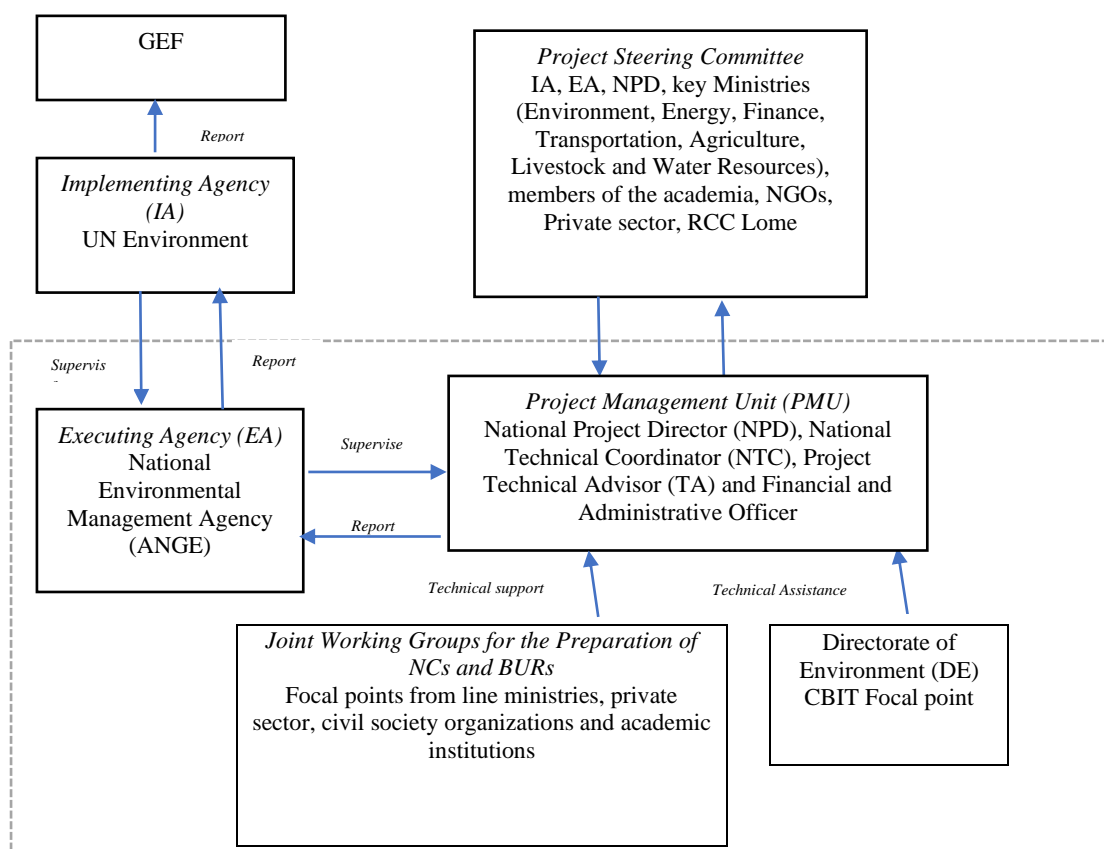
GEF

Report

*Implementing Agency (IA)*
UN Environment

*Project Steering Committee*
IA, EA, NPD, key Ministries (Environment, Energy, Finance, Transportation, Agriculture, Livestock and Water Resources), members of the academia, NGOs, Private sector, RCC Lome

Supervis

Report

*Executing Agency (EA)*
National Environmental Management Agency (ANGE)

Supervise

Report

*Project Management Unit (PMU)*
National Project Director (NPD), National Technical Coordinator (NTC), Project Technical Advisor (TA) and Financial and Administrative Officer

Technical support

Technical Assistance

*Joint Working Groups for the Preparation of NCs and BURs*
Focal points from line ministries, private sector, civil society organizations and academic institutions

Directorate of Environment (DE)
CBIT Focal point